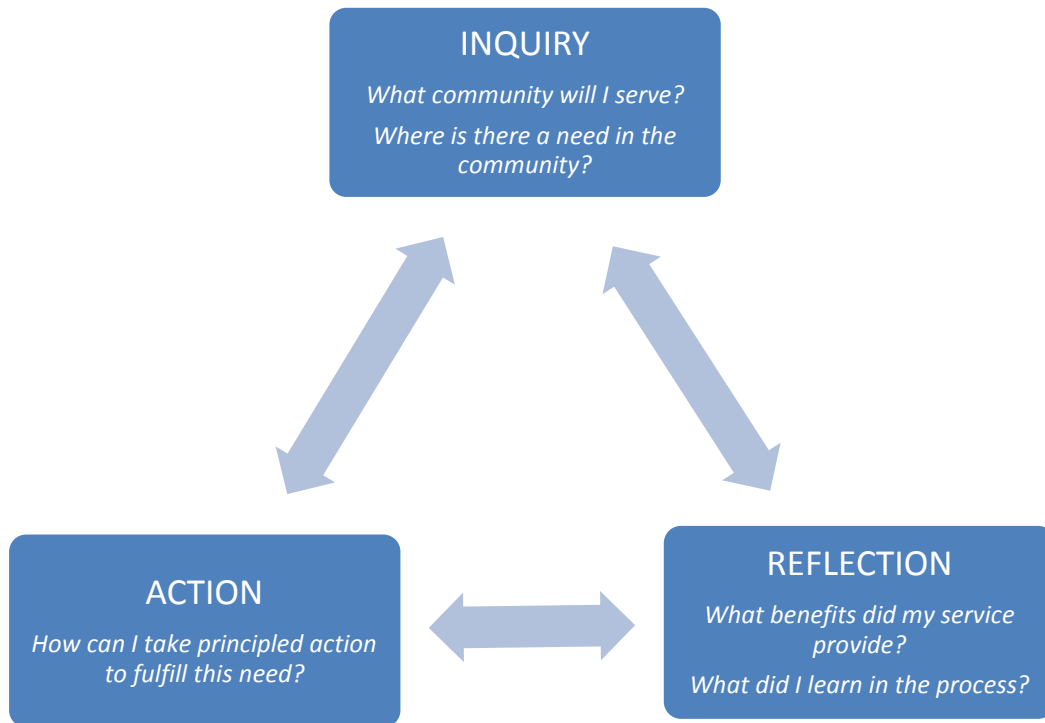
INQUIRY

*What community will I serve?*

*Where is there a need in the community?*

ACTION

*How can I take principled action to fulfill this need?*

REFLECTION

*What benefits did my service provide?*

*What did I learn in the process?*